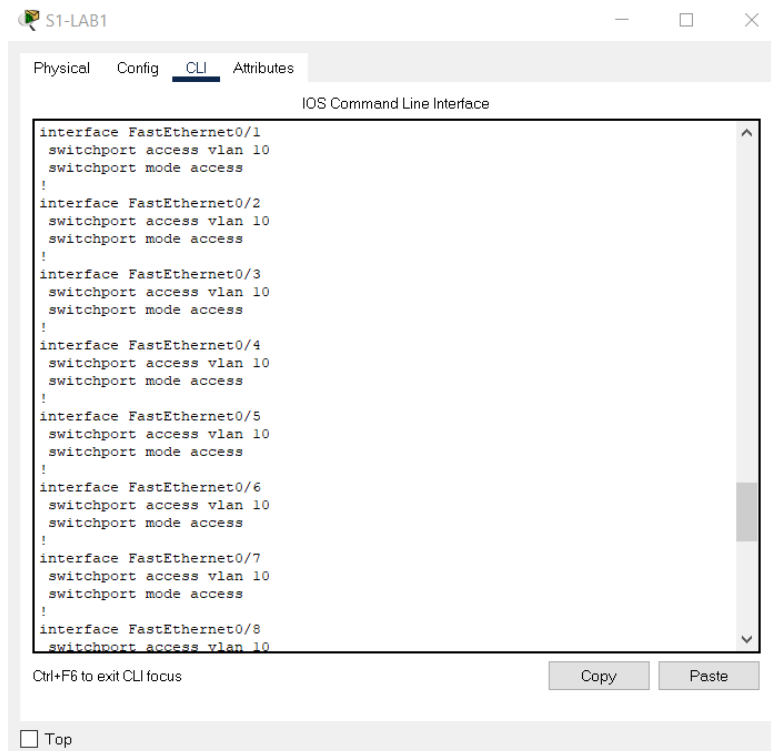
S1-LAB1

Physical Config CLI Attributes

IOS Command Line Interface

interface FastEthernet0/1
 switchport access vlan 10
 switchport mode access
!
interface FastEthernet0/2
 switchport access vlan 10
 switchport mode access
!
interface FastEthernet0/3
 switchport access vlan 10
 switchport mode access
!
interface FastEthernet0/4
 switchport access vlan 10
 switchport mode access
!
interface FastEthernet0/5
 switchport access vlan 10
 switchport mode access
!
interface FastEthernet0/6
 switchport access vlan 10
 switchport mode access
!
interface FastEthernet0/7
 switchport access vlan 10
 switchport mode access
!
interface FastEthernet0/8
 switchport access vlan 10

Ctrl+F6 to exit CLI focus

Copy Paste

Top